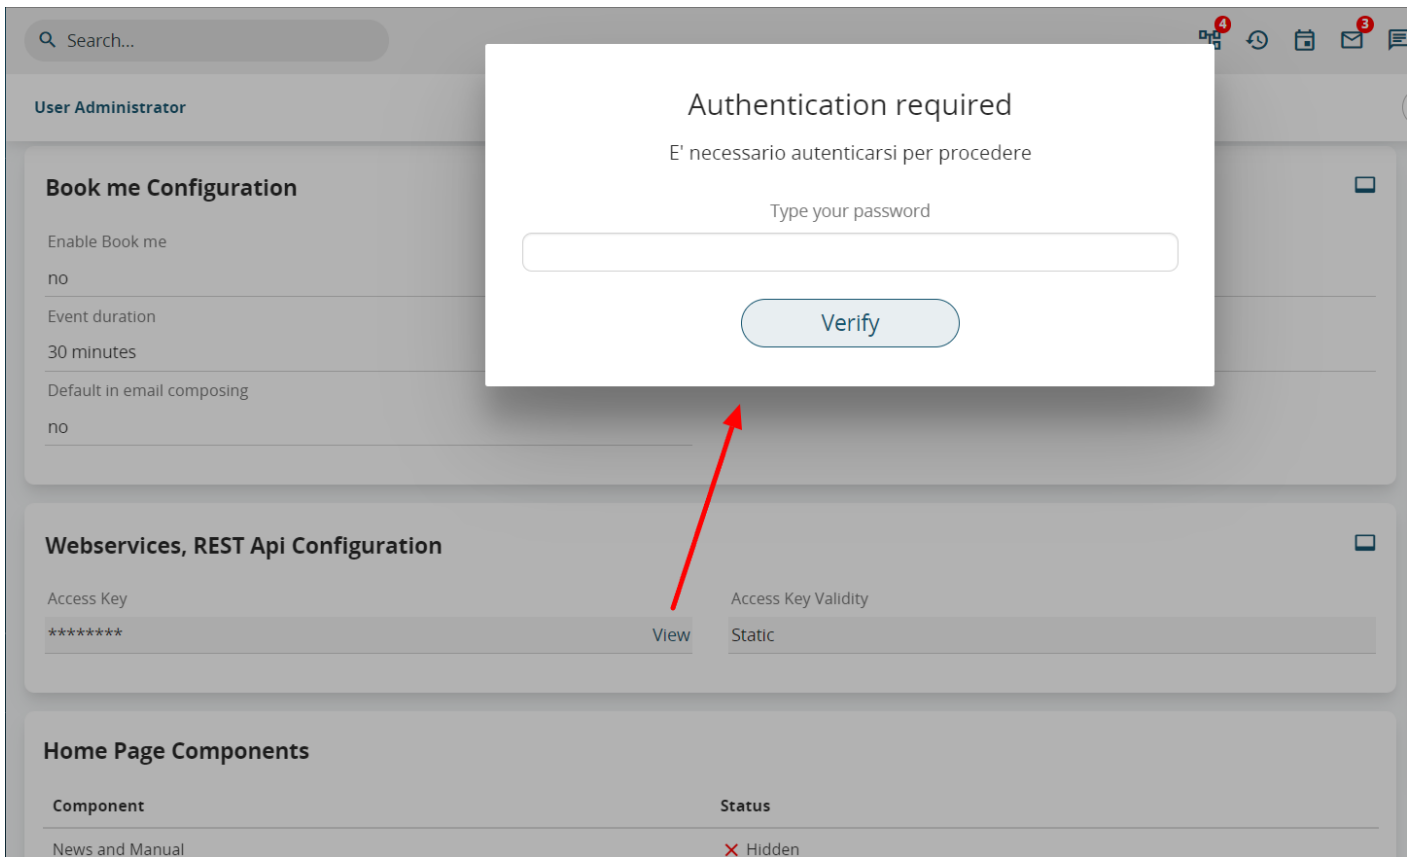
Search...

4

3

User Administrator

Authentication required

E' necessario autenticarsi per procedere

Type your password

Verify

Book me Configuration

Enable Book me

no

Event duration

30 minutes

Default in email composing

no

Webservices, REST Api Configuration

Access Key

******** View

Access Key Validity

Static

Home Page Components

| Component | Status |
|---|---|
| News and Manual | ✕ Hidden |